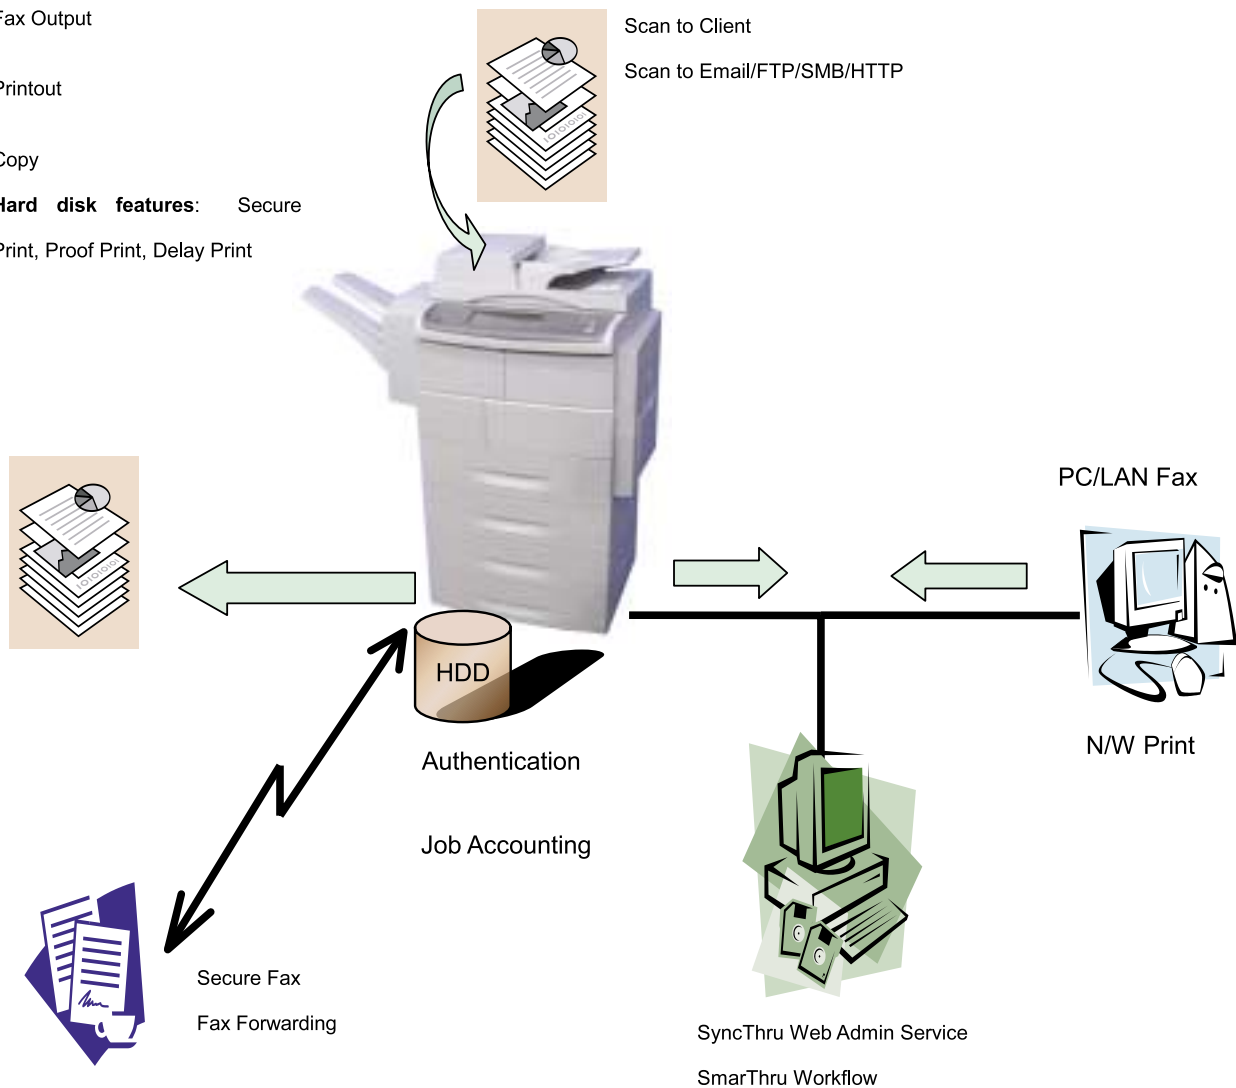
Fax Output

Printout

Copy

Hard disk features: Secure Print, Proof Print, Delay Print

Scan to Client

Scan to Email/FTP/SMB/HTTP

PC/LAN Fax

HDD

Authentication

Job Accounting

N/W Print

Secure Fax

Fax Forwarding

SyncThru Web Admin Service

SmarThru Workflow